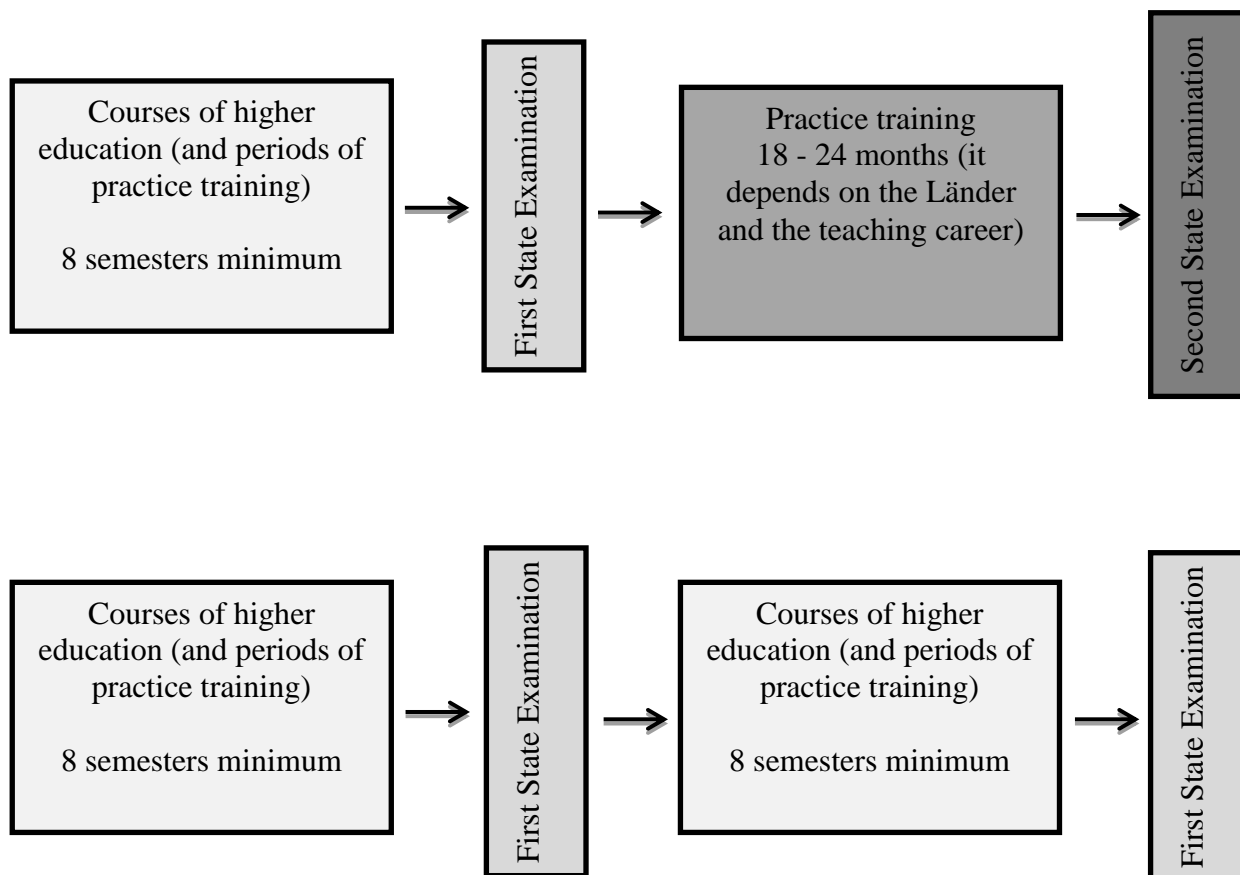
Courses of higher education (and periods of practice training)

8 semesters minimum

First State Examination

Practice training 18 - 24 months (it depends on the Länder and the teaching career)

Second State Examination

Courses of higher education (and periods of practice training)

8 semesters minimum

First State Examination

Courses of higher education (and periods of practice training)

8 semesters minimum

First State Examination